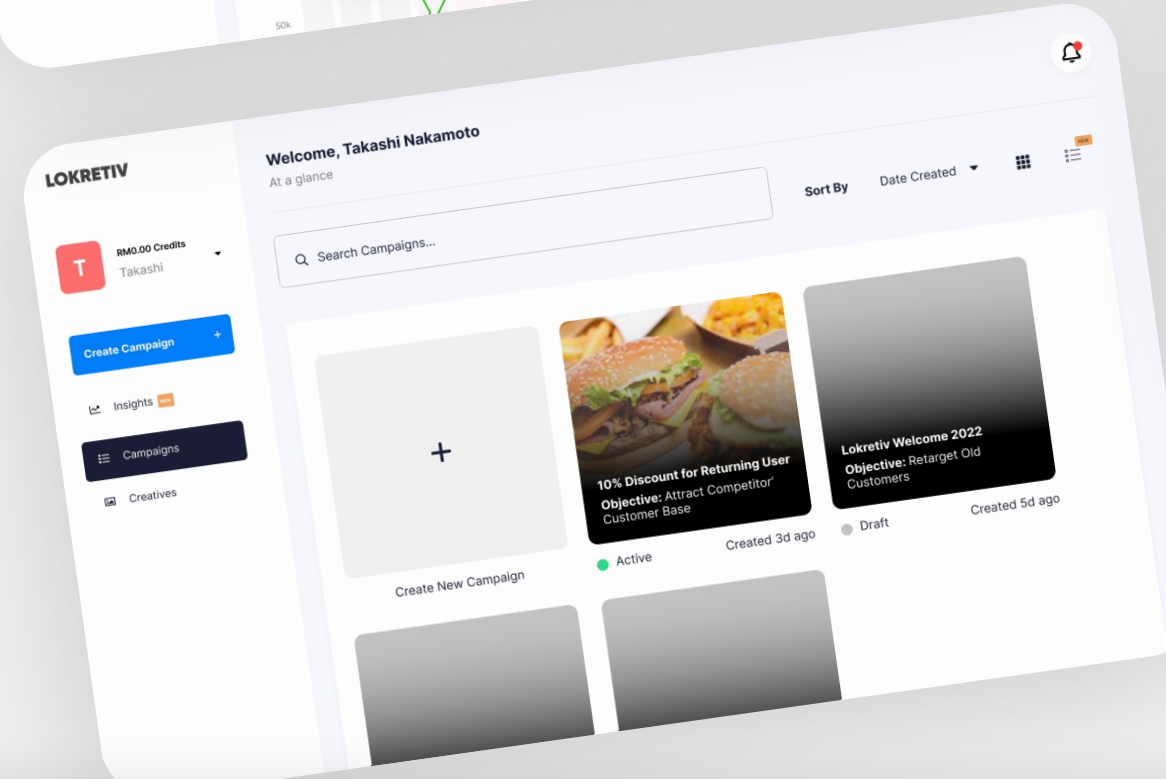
50k

LOKRETIV

T
RM0.00 Credits
Takashi

Create Campaign +

Insights NEW

Campaigns

Creatives

Welcome, Takashi Nakamoto
At a glance

Sort By
Date Created

NEW

Search Campaigns...

+
Create New Campaign

10% Discount for Returning User
Objective: Attract Competitor' Customer Base

Active
Created 3d ago

Lokretiv Welcome 2022
Objective: Retarget Old Customers

Draft
Created 5d ago